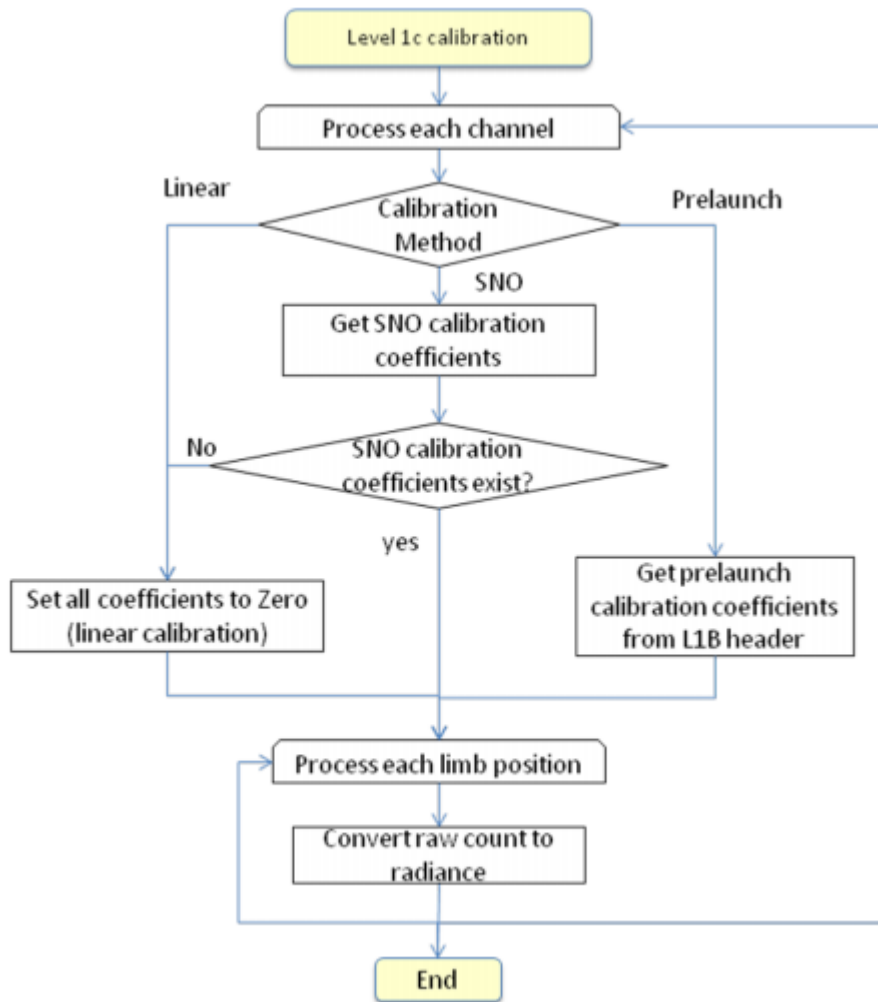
Level 1c calibration

Process each channel

Linear

Calibration Method

Prelaunch

SNO

Get SNO calibration coefficients

No

SNO calibration coefficients exist?

yes

Set all coefficients to Zero (linear calibration)

Get prelaunch calibration coefficients from L1B header

Process each limb position

Convert raw count to radiance

End